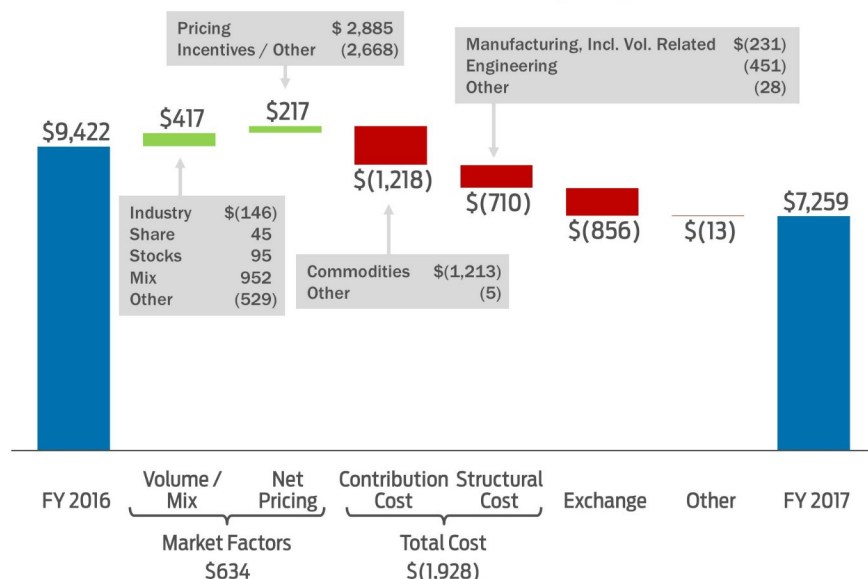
Pricing $ 2,885
Incentives / Other (2,668)

Manufacturing, Incl. Vol. Related $(231)
Engineering (451)
Other (28)

$9,422

$417

$217

$(1,218)

$(710)

$(856)

$(13)

$7,259

| Industry | $(146) |
|---|---|
| Share | 45 |
| Stocks | 95 |
| Mix | 952 |
| Other | (529) |

| Commodities | $(1,213) |
|---|---|
| Other | (5) |

FY 2016

Volume / Mix

Net Pricing

Contribution Cost

Structural Cost

Exchange

Other

FY 2017

Market Factors
$634

Total Cost
$(1,928)